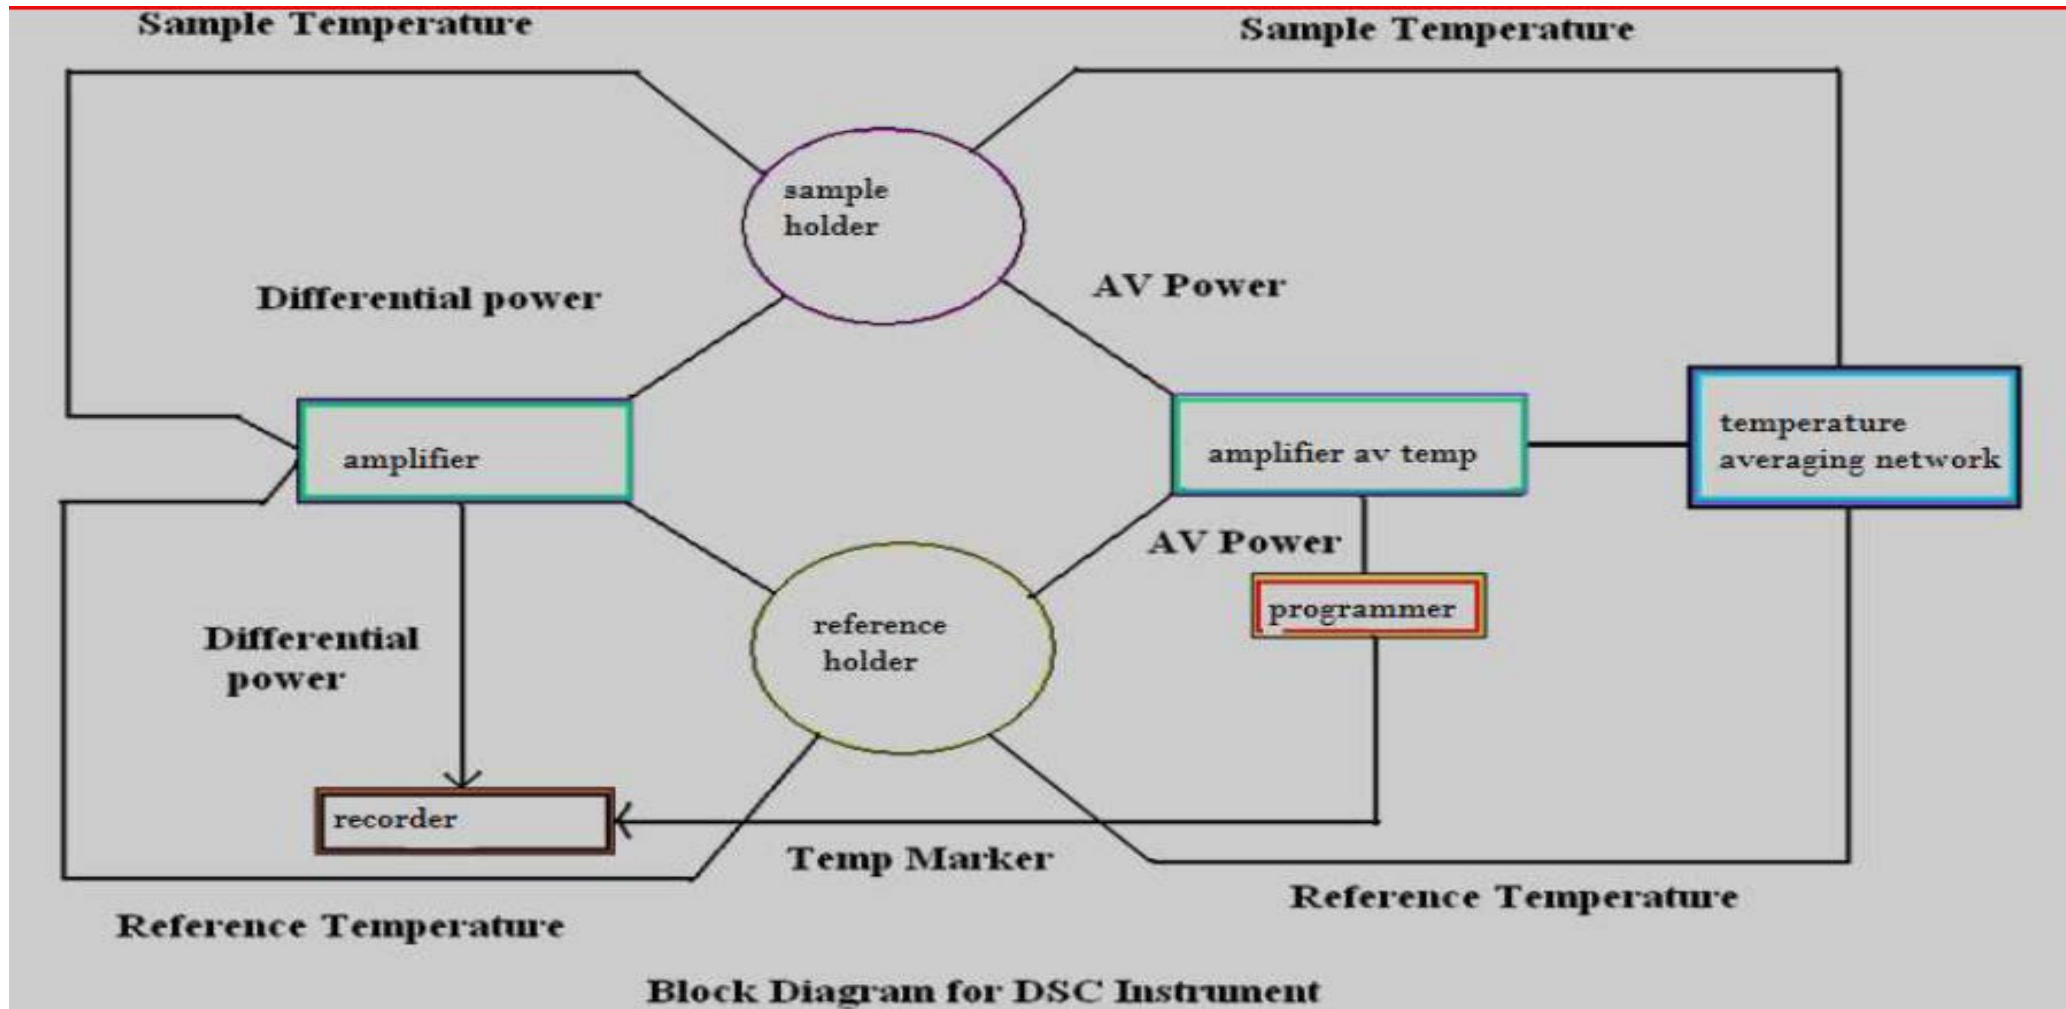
Sample Temperature

Sample Temperature

sample holder

Differential power

AV Power

amplifier

amplifier av temp

temperature averaging network

AV Power

programmer

Differential power

reference holder

recorder

Temp Marker

Reference Temperature

Reference Temperature

Block Diagram for DSC Instrument